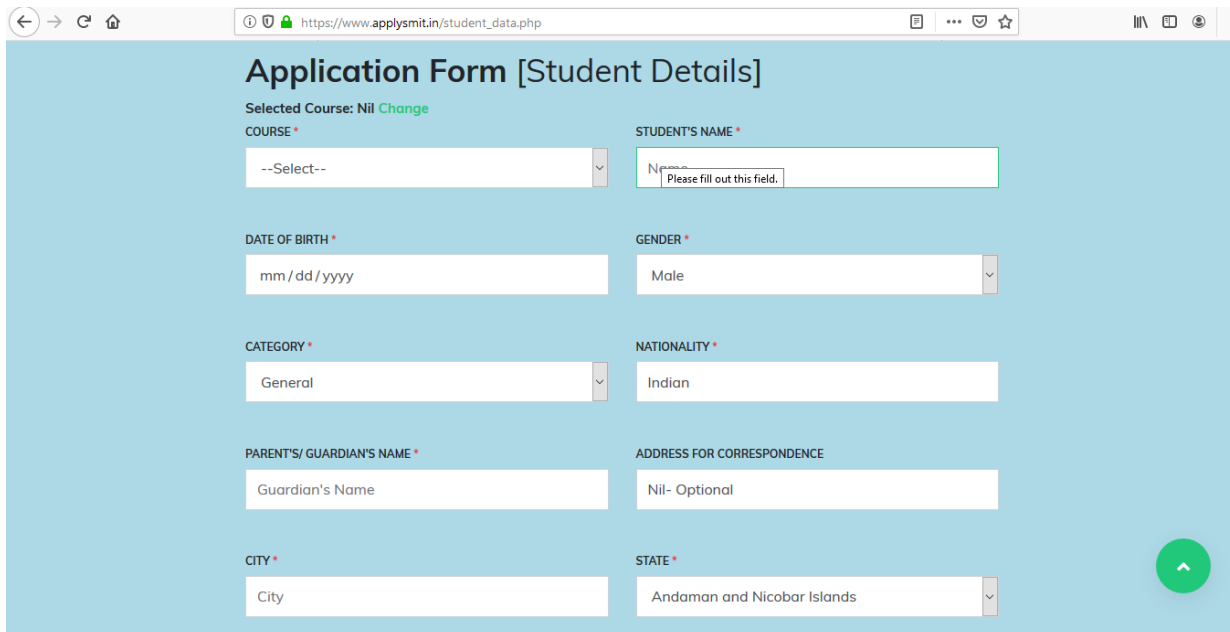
https://www.applysmit.in/student_data.php

Application Form [Student Details]

Selected Course: Nil Change

COURSE *
--Select--

STUDENT'S NAME *
N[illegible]
Please fill out this field.

DATE OF BIRTH *
mm / dd / yyyy

GENDER *
Male

CATEGORY *
General

NATIONALITY *
Indian

PARENT'S/ GUARDIAN'S NAME *
Guardian's Name

ADDRESS FOR CORRESPONDENCE
Nil- Optional

CITY *
City

STATE *
Andaman and Nicobar Islands